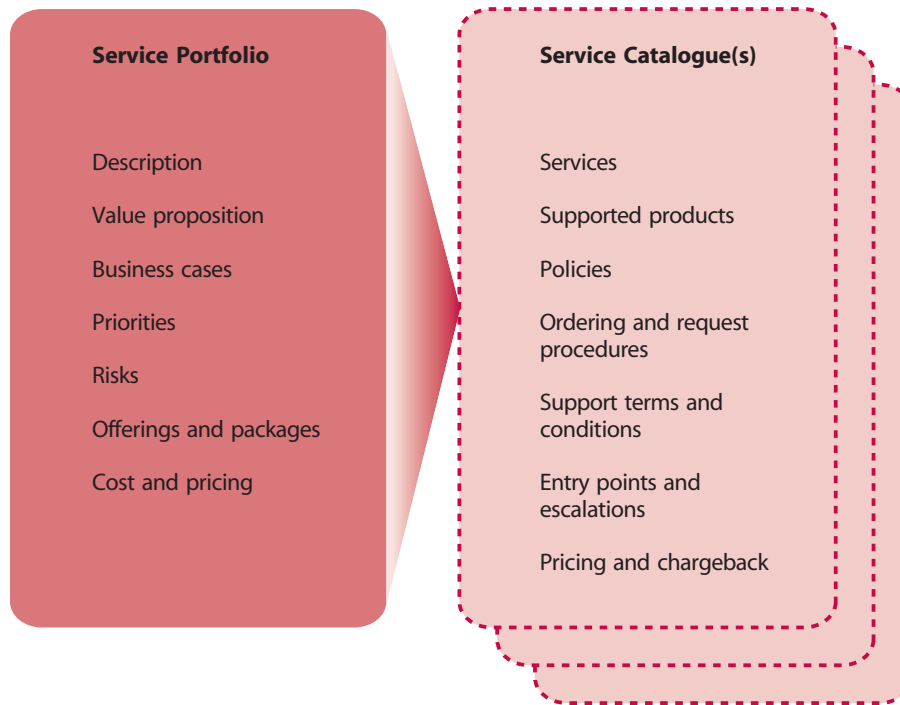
Service Portfolio

Description

Value proposition

Business cases

Priorities

Risks

Offerings and packages

Cost and pricing

Service Catalogue(s)

Services

Supported products

Policies

Ordering and request procedures

Support terms and conditions

Entry points and escalations

Pricing and chargeback